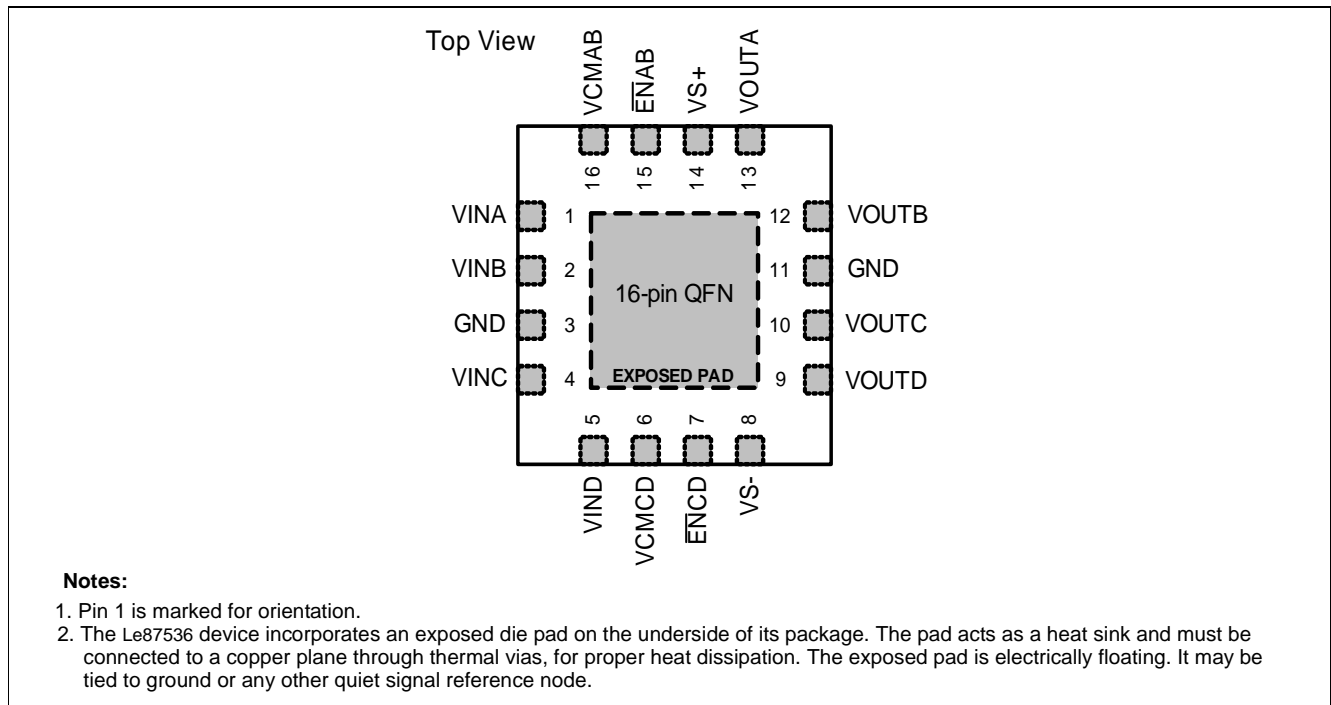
Top View

VCMAB
$\overline{EN}AB$
VS+
VOUTA

16
15
14
13

VINA 1
VINB 2
GND 3
VINC 4

12 VOUTB
11 GND
10 VOUTC
9 VOUTD

16-pin QFN

EXPOSED PAD

5
6
7
8

VIND
VCMCD
$\overline{EN}CD$
VS-

Notes:

1. Pin 1 is marked for orientation.
2. The Le87536 device incorporates an exposed die pad on the underside of its package. The pad acts as a heat sink and must be connected to a copper plane through thermal vias, for proper heat dissipation. The exposed pad is electrically floating. It may be tied to ground or any other quiet signal reference node.